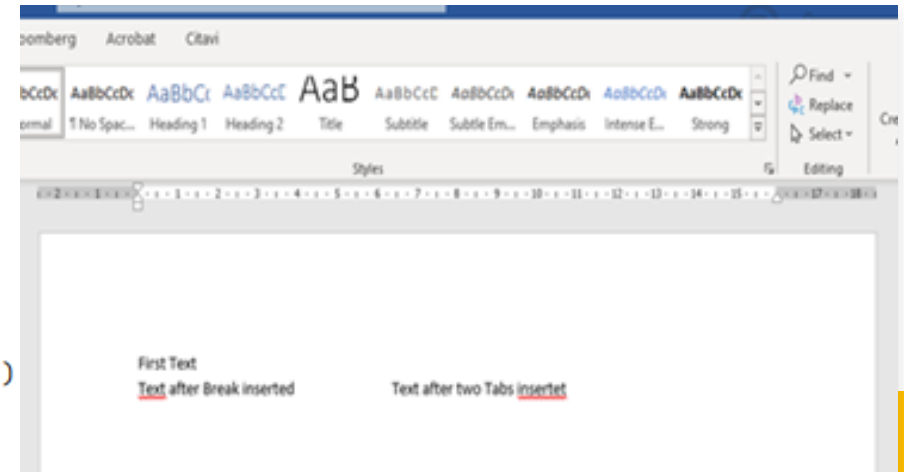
oomberg Acrobat Citavi

AaBbCcDc AaBbCcDc AaBbCc AaBbCcC AaB AaBbCcC AaBbCcDc AaBbCcDc AaBbCcDc AaBbCcDc

ormal ¶ No Spac... Heading 1 Heading 2 Title Subtitle Subtle Em... Emphasis Intense E... Strong

Styles

Find Replace Select

Editing

Cre

2 1 1 2 3 4 5 6 7 8 9 10 11 12 13 14 15 17 18

First Text
Text after Break inserted Text after two Tabs insertet